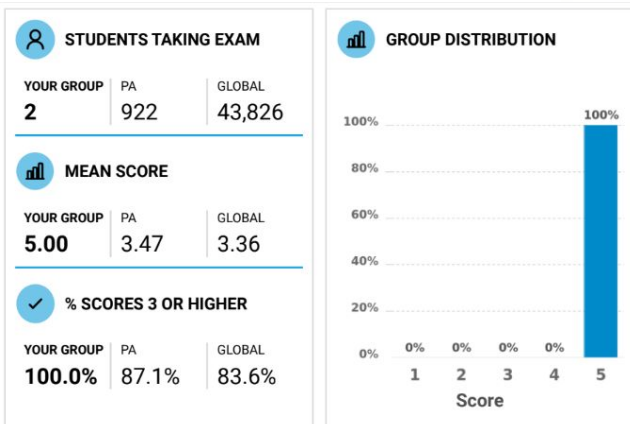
STUDENTS TAKING EXAM

| YOUR GROUP | PA | GLOBAL |
|---|---|---|
| 2 | 922 | 43,826 |

MEAN SCORE

| YOUR GROUP | PA | GLOBAL |
|---|---|---|
| 5.00 | 3.47 | 3.36 |

% SCORES 3 OR HIGHER

| YOUR GROUP | PA | GLOBAL |
|---|---|---|
| 100.0% | 87.1% | 83.6% |

GROUP DISTRIBUTION

100%
80%
60%
40%
20%
0%

0% 0% 0% 0% 100%

1 2 3 4 5

Score